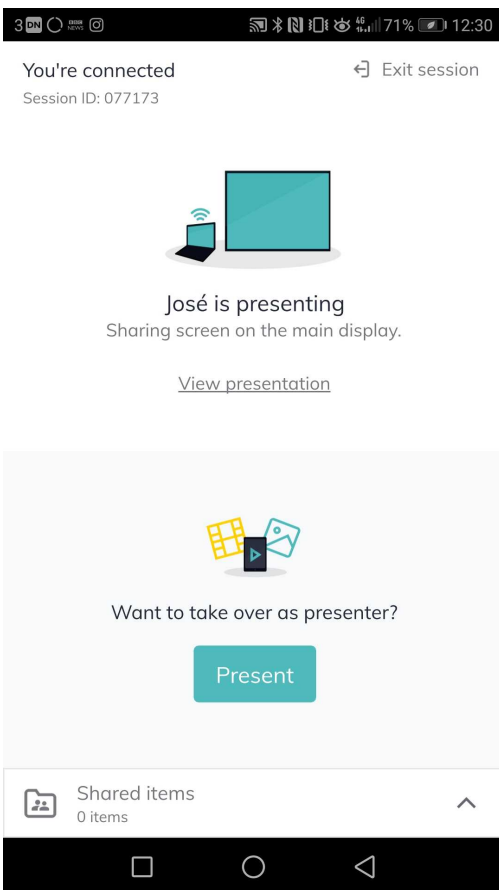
3 DN BBC NEWS 4G 71% 12:30

You're connected
Session ID: 077173

Exit session

José is presenting
Sharing screen on the main display.

View presentation

Want to take over as presenter?

Present

Shared items
0 items